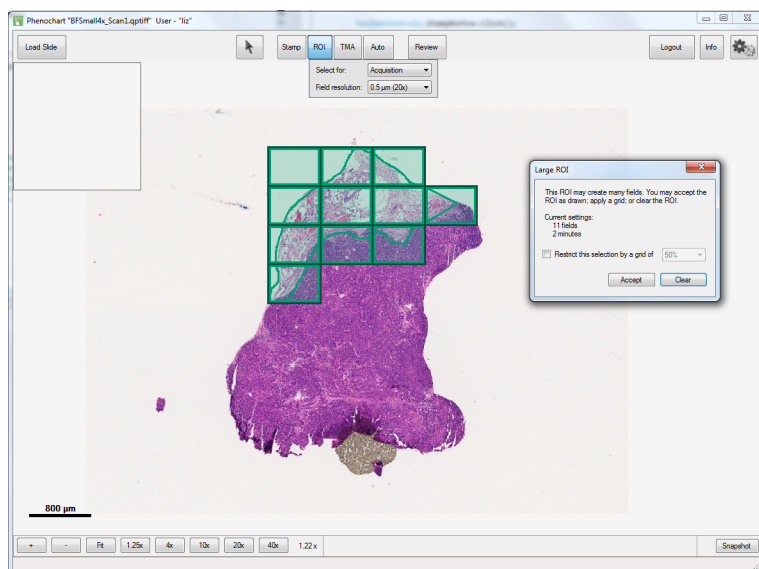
Phenochart "BFSmall4x_Scan1.qptiff" User - "liz"

Load Slide

Stamp ROI TMA Auto Review

Logout Info

Select for: Acquisition

Field resolution: 0.5 µm (20x)

Large ROI

This ROI may create many fields. You may accept the ROI as drawn; apply a grid; or clear the ROI.

Current settings:
11 fields
2 minutes

Restrict this selection by a grid of 50%

Accept Clear

800 µm

+ - Fit 1.25x 4x 10x 20x 40x 1.22 x

Snapshot